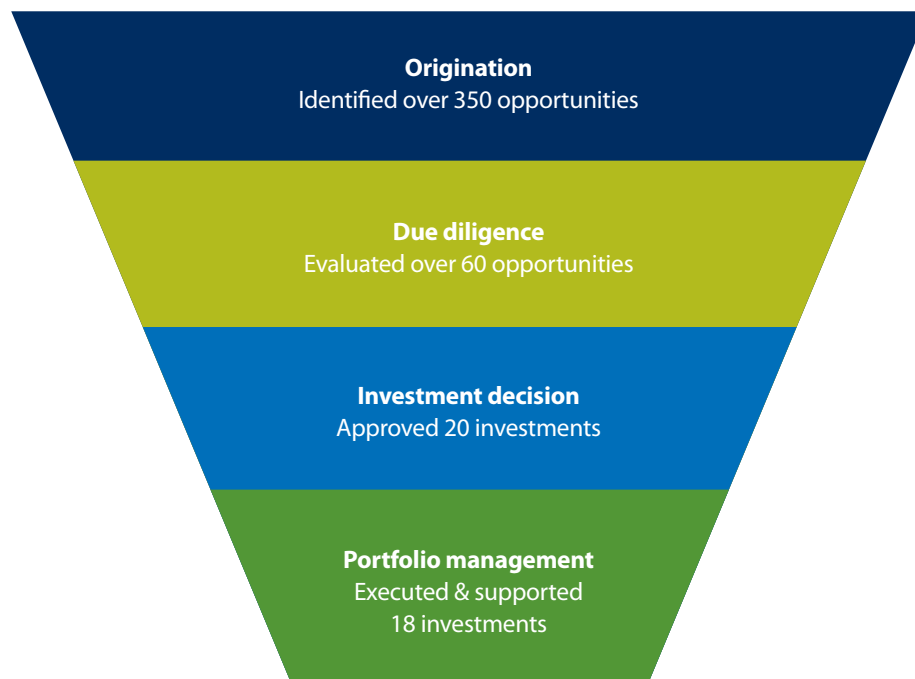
**Origination**
Identified over 350 opportunities

**Due diligence**
Evaluated over 60 opportunities

**Investment decision**
Approved 20 investments

**Portfolio management**
Executed & supported 18 investments